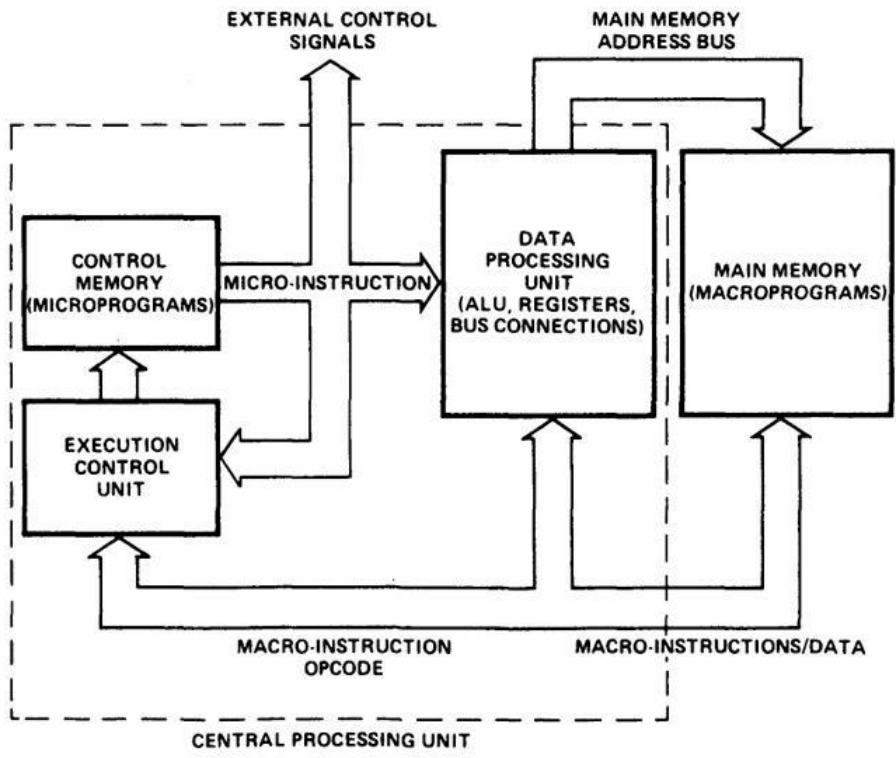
EXTERNAL CONTROL SIGNALS

MAIN MEMORY ADDRESS BUS

CONTROL MEMORY (MICROPROGRAMS)

MICRO-INSTRUCTION

DATA PROCESSING UNIT (ALU, REGISTERS, BUS CONNECTIONS)

MAIN MEMORY (MACROPROGRAMS)

EXECUTION CONTROL UNIT

MACRO-INSTRUCTION OPCODE

MACRO-INSTRUCTIONS/DATA

CENTRAL PROCESSING UNIT